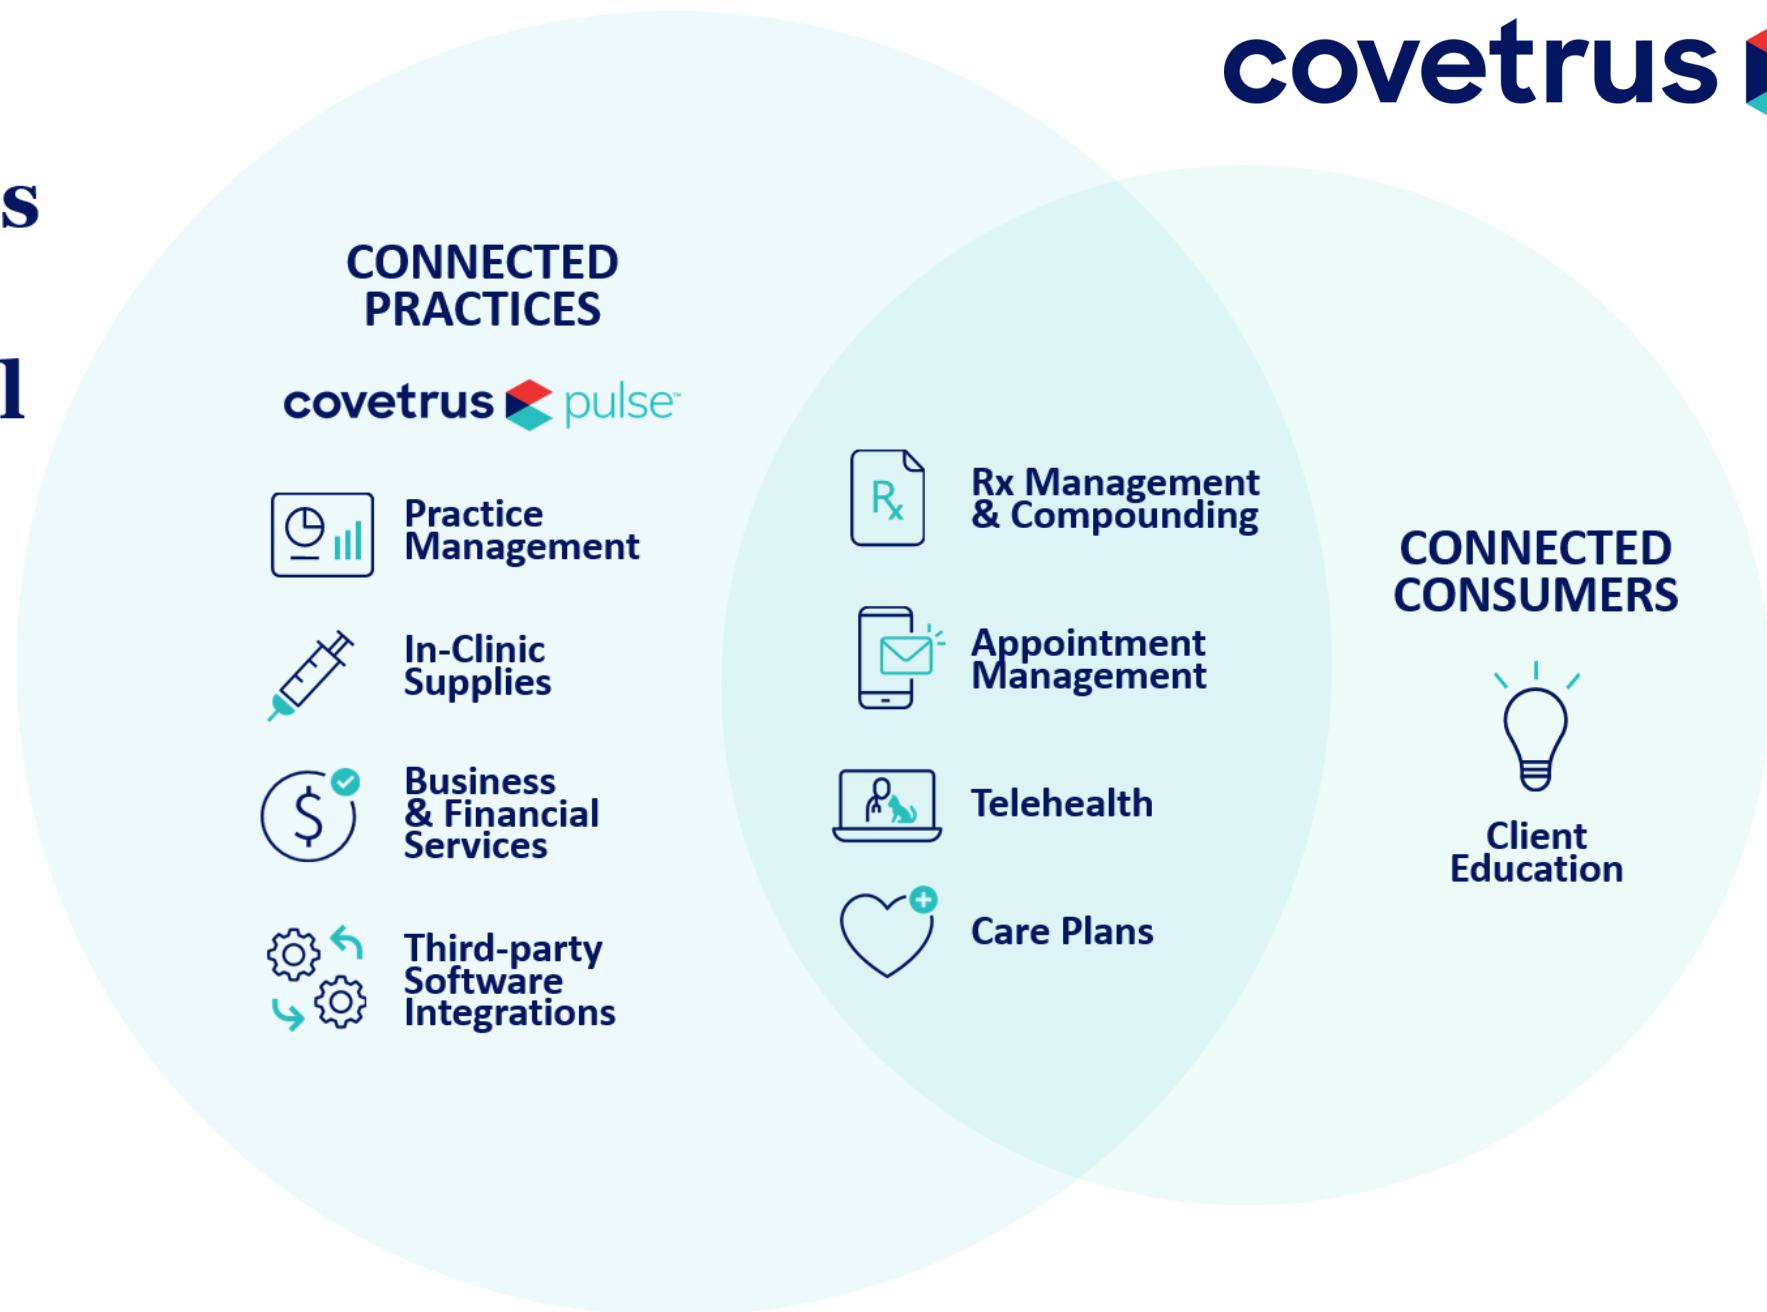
covetrus

s

l

CONNECTED PRACTICES

covetrus pulse

Practice Management

In-Clinic Supplies

Business & Financial Services

Third-party Software Integrations

Rx Management & Compounding

Appointment Management

Telehealth

Care Plans

CONNECTED CONSUMERS

Client Education